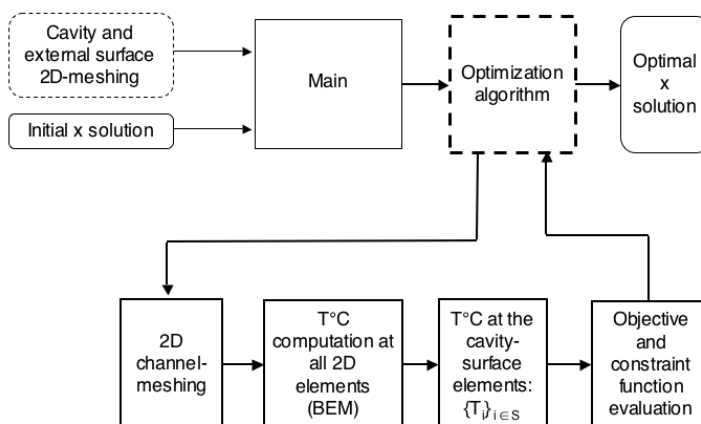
Cavity and external surface 2D-meshing

Initial x solution

Main

Optimization algorithm

Optimal x solution

2D channel-meshing

T°C computation at all 2D elements (BEM)

T°C at the cavity-surface elements: $\{T_i\}_{i \in S}$

Objective and constraint function evaluation